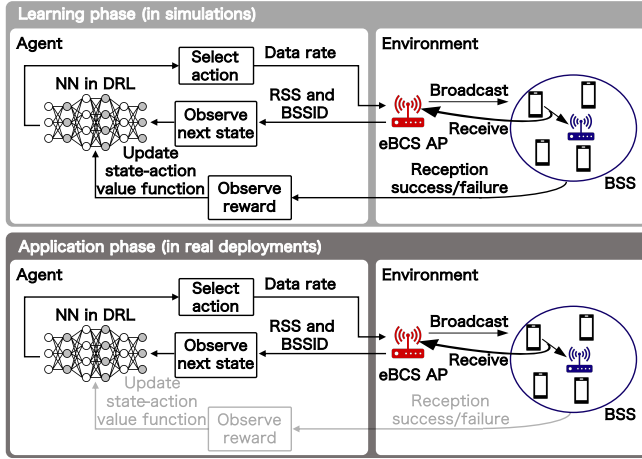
Learning phase (in simulations)

Agent

NN in DRL

Select action

Data rate

Observe next state

RSS and BSSID

Update state-action value function

Observe reward

Environment

eBCS AP

Broadcast

Receive

Reception success/failure

BSS

Application phase (in real deployments)

Agent

NN in DRL

Select action

Data rate

Observe next state

RSS and BSSID

Update state-action value function

Observe reward

Environment

eBCS AP

Broadcast

Receive

Reception success/failure

BSS